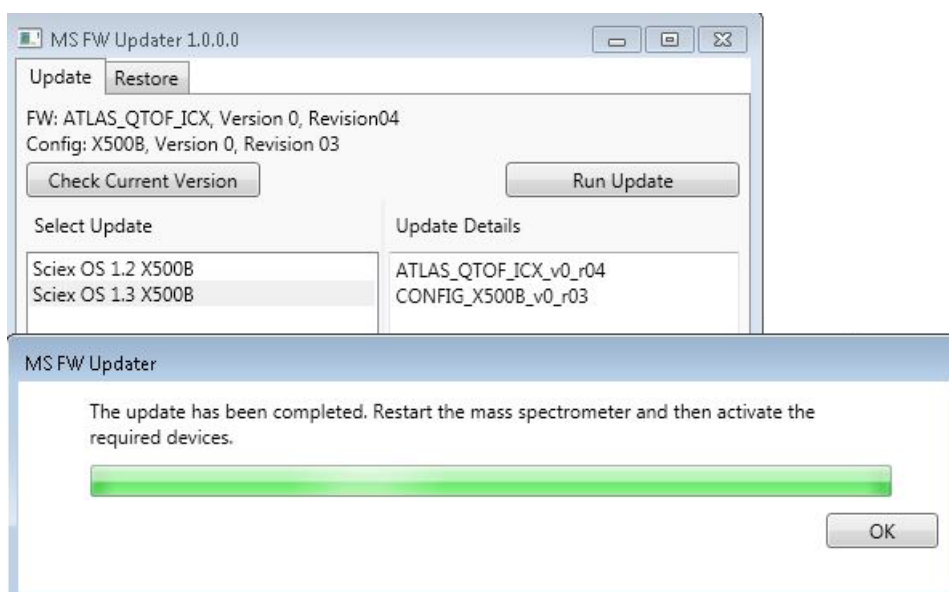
MS FW Updater 1.0.0.0

Update Restore

FW: ATLAS_QTOF_ICX, Version 0, Revision04
Config: X500B, Version 0, Revision 03

Check Current Version

Run Update

Select Update

Sciex OS 1.2 X500B
Sciex OS 1.3 X500B

Update Details

ATLAS_QTOF_ICX_v0_r04
CONFIG_X500B_v0_r03

MS FW Updater

The update has been completed. Restart the mass spectrometer and then activate the required devices.

OK